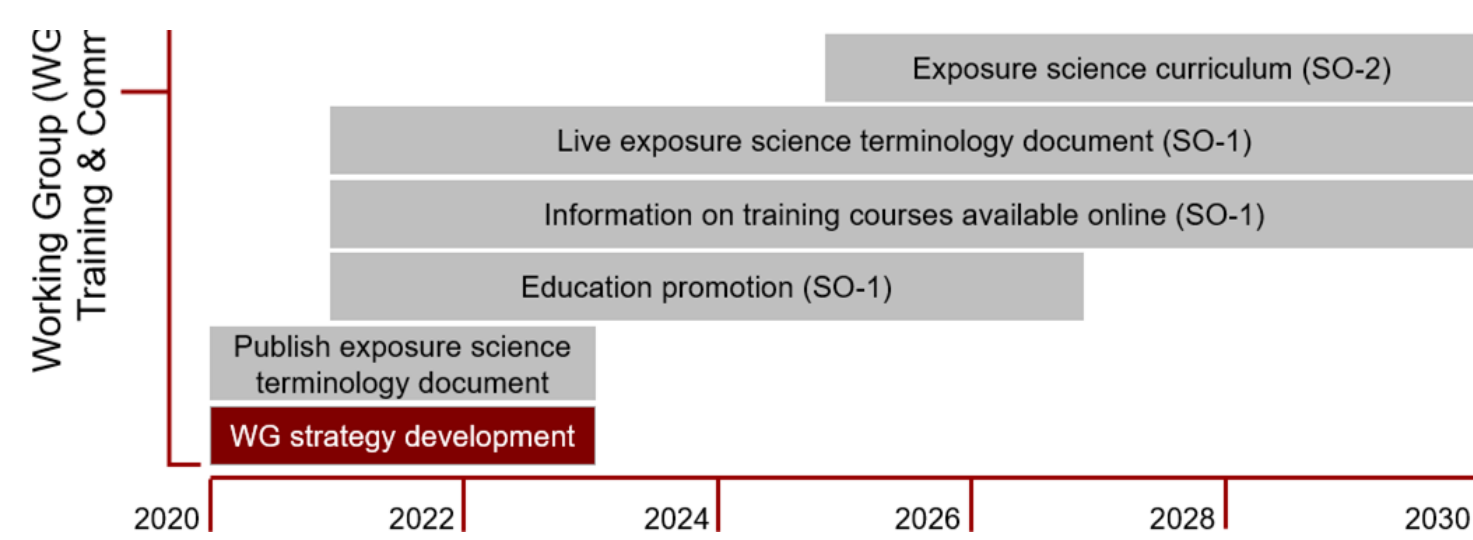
Working Group (WG
Training & Comm

Exposure science curriculum (SO-2)

Live exposure science terminology document (SO-1)

Information on training courses available online (SO-1)

Education promotion (SO-1)

Publish exposure science terminology document

WG strategy development

2020 2022 2024 2026 2028 2030